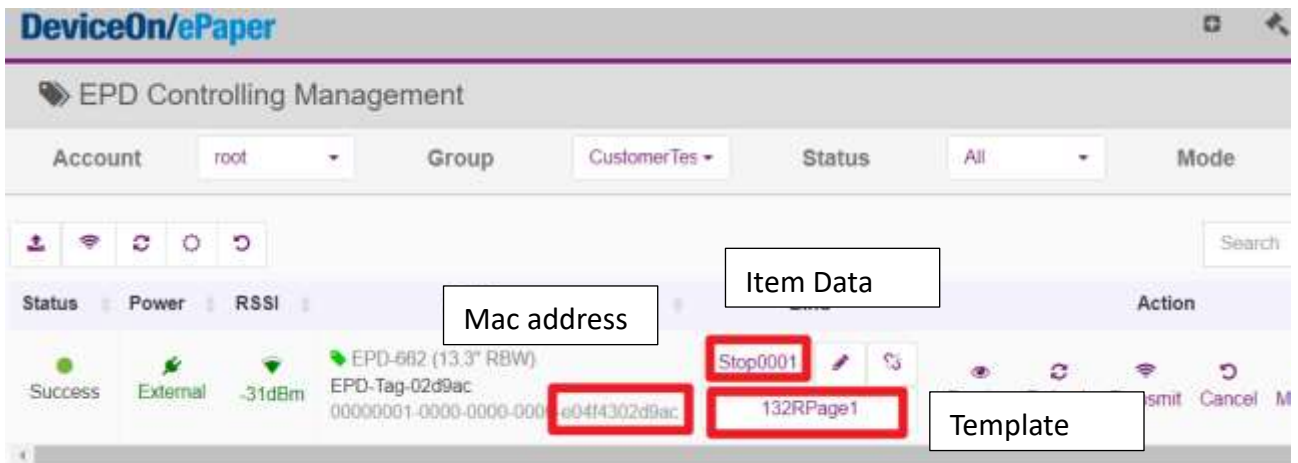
DeviceOn/ePaper

EPD Controlling Management

Account root Group CustomerTes Status All Mode

Search

Item Data

Status Power RSSI Mac address Action

Success External -31dBm

EPD-662 (13.3" RBW)
EPD-Tag-02d9ac
00000001-0000-0000-0000-e04f4302d9ac

Stop0001

132RPage1

Template

smit Cancel M